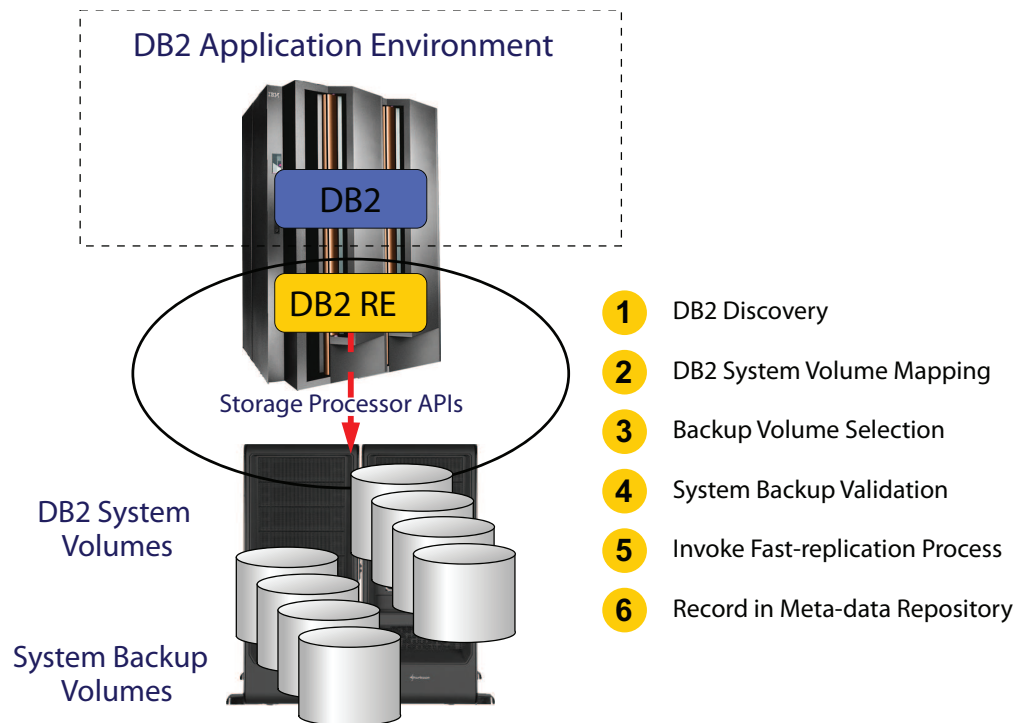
DB2 Application Environment

DB2

DB2 RE

Storage Processor APIs

DB2 System Volumes

System Backup Volumes

1 DB2 Discovery

2 DB2 System Volume Mapping

3 Backup Volume Selection

4 System Backup Validation

5 Invoke Fast-replication Process

6 Record in Meta-data Repository